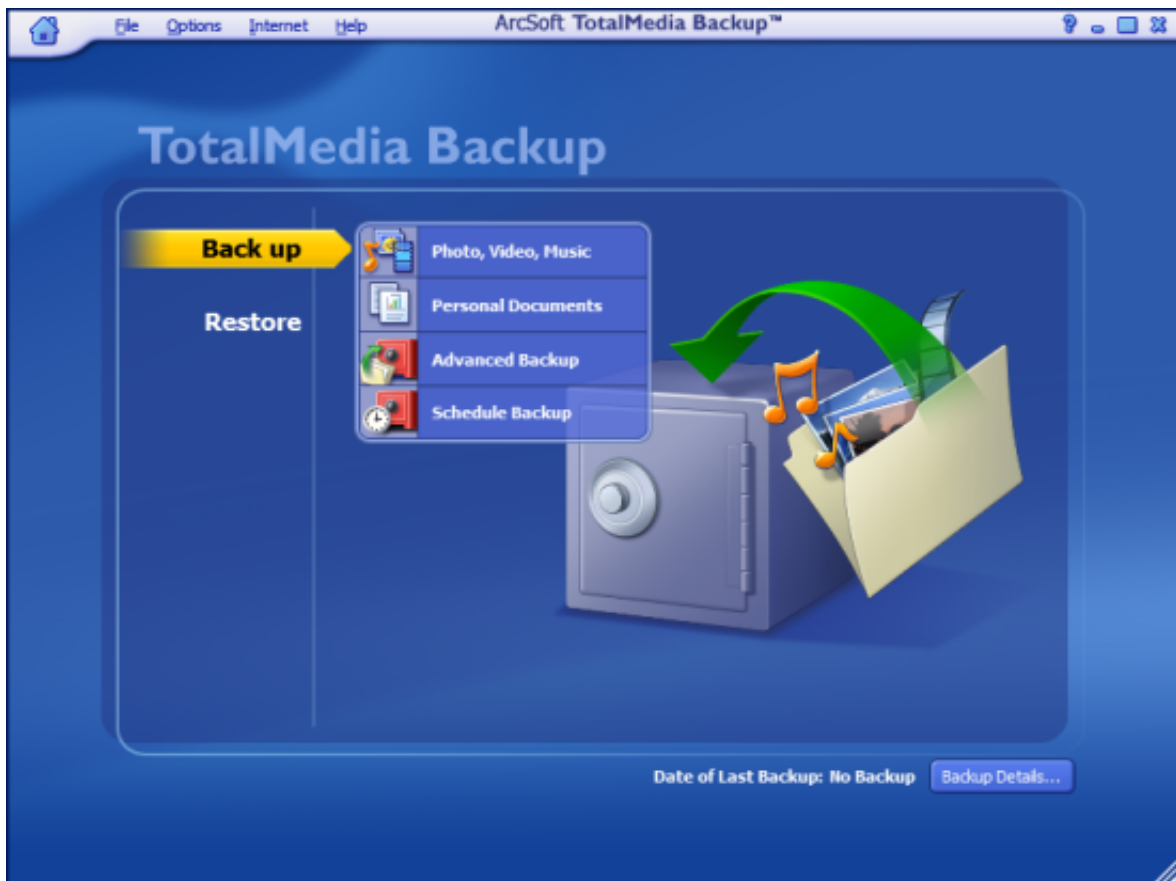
File Options Internet Help

ArcSoft TotalMedia Backup™

TotalMedia Backup

Back up

Restore

Photo, Video, Music

Personal Documents

Advanced Backup

Schedule Backup

Date of Last Backup: No Backup

Backup Details...